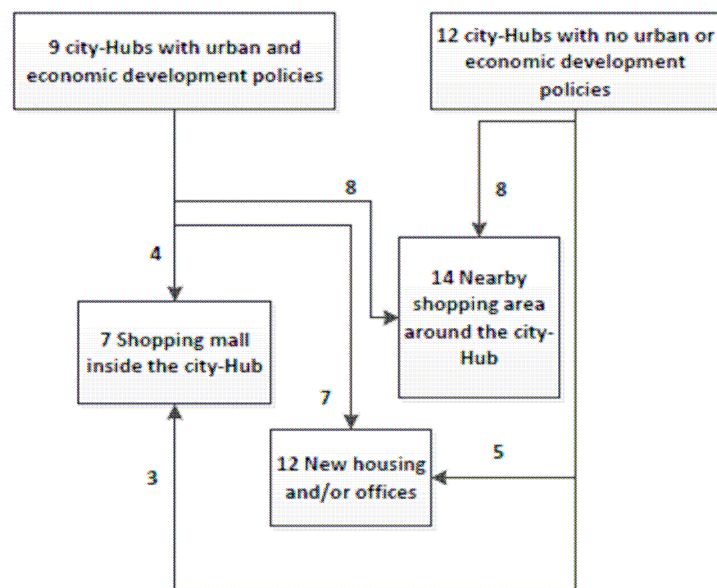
9 city-Hubs with urban and economic development policies

12 city-Hubs with no urban or economic development policies

8

8

4

14 Nearby shopping area around the city-Hub

7 Shopping mall inside the city-Hub

7

3

12 New housing and/or offices

5